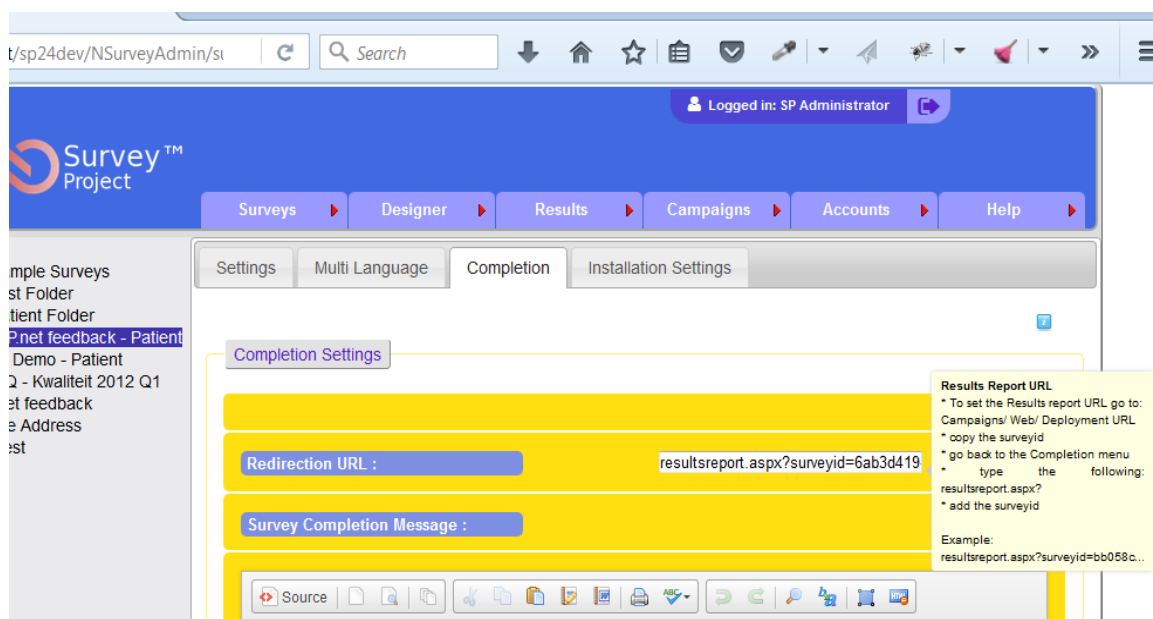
t/sp24dev/NSurveyAdmin/su

Search

Logged in: SP Administrator

Survey™
Project

Surveys
Designer
Results
Campaigns
Accounts
Help

mple Surveys
st Folder
tient Folder
P.net feedback - Patient
Demo - Patient
Q - Kwaliteit 2012 Q1
et feedback
e Address
est

Settings
Multi Language
Completion
Installation Settings

Completion Settings

Redirection URL :
resultsreport.aspx?surveyid=6ab3d419

Survey Completion Message :

Source

Results Report URL
* To set the Results report URL go to: Campaigns/ Web/ Deployment URL
* copy the surveyid
* go back to the Completion menu
* type the following: resultsreport.aspx?
* add the surveyid

Example:
resultsreport.aspx?surveyid=bb058c...